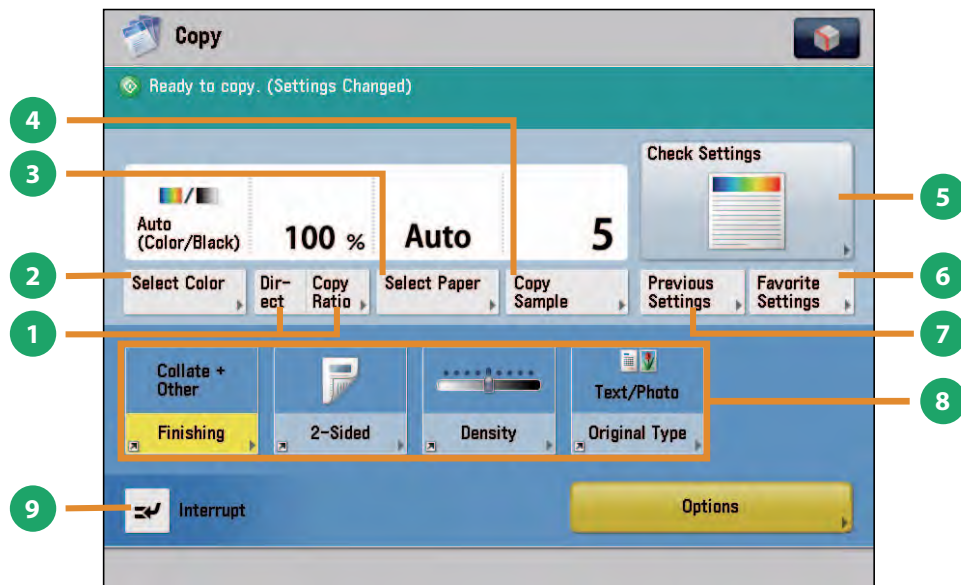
Copy

Ready to copy. (Settings Changed)

4

3

Check Settings

Auto (Color/Black)

100 %

Auto

5

5

2

Select Color

Direct

Copy Ratio

Select Paper

Copy Sample

Previous Settings

Favorite Settings

6

1

7

Collate + Other

Finishing

2-Sided

Density

Text/Photo

Original Type

8

9

Interrupt

Options